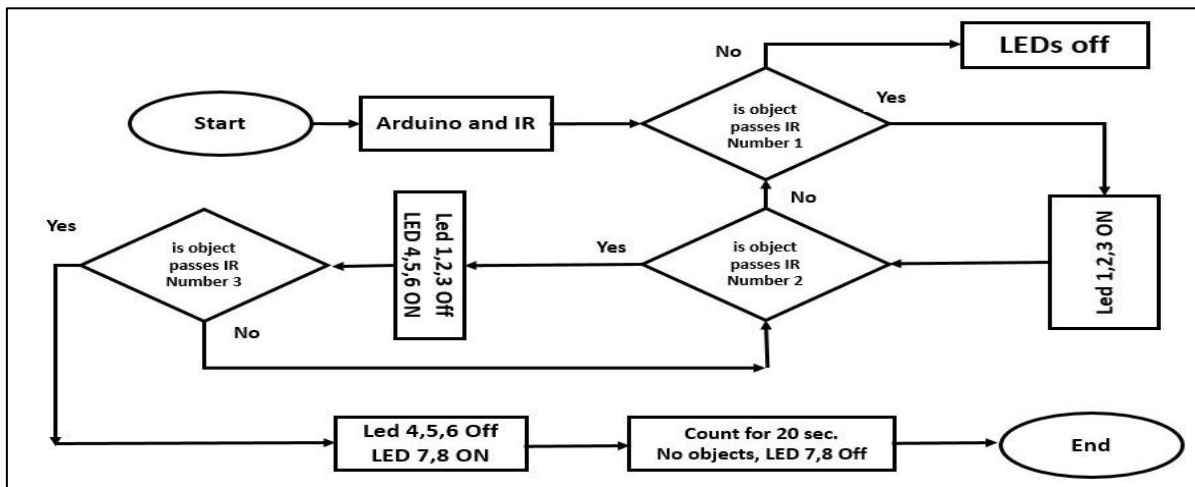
No

LEDs off

Start

Arduino and IR

is object passes IR Number 1

Yes

No

Led 1,2,3 ON

Yes

is object passes IR Number 3

Led 1,2,3 Off LED 4,5,6 ON

Yes

is object passes IR Number 2

No

Led 4,5,6 Off LED 7,8 ON

Count for 20 sec. No objects, LED 7,8 Off

End